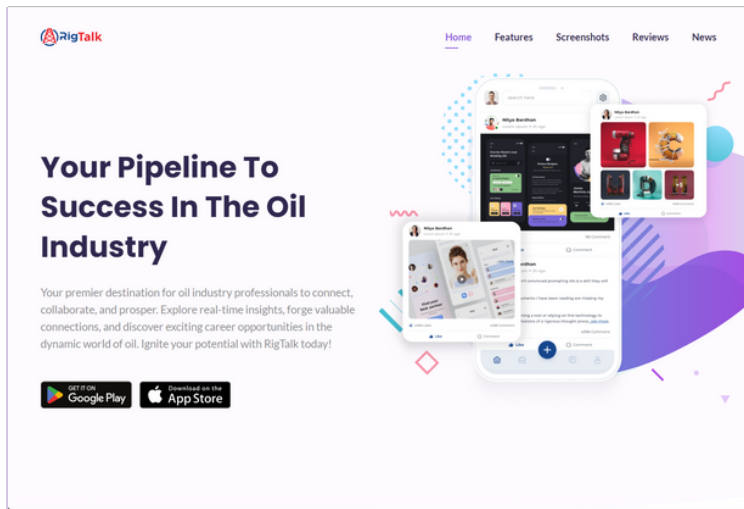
RigTalk

Home Features Screenshots Reviews News

Your Pipeline To Success In The Oil Industry

Your premier destination for oil industry professionals to connect, collaborate, and prosper. Explore real-time insights, forge valuable connections, and discover exciting career opportunities in the dynamic world of oil. Ignite your potential with RigTalk today!

GET IT ON Google Play

Download on the App Store

Nitya Bardhan

Nitya Bardhan

Nitya Bardhan

Like Comment